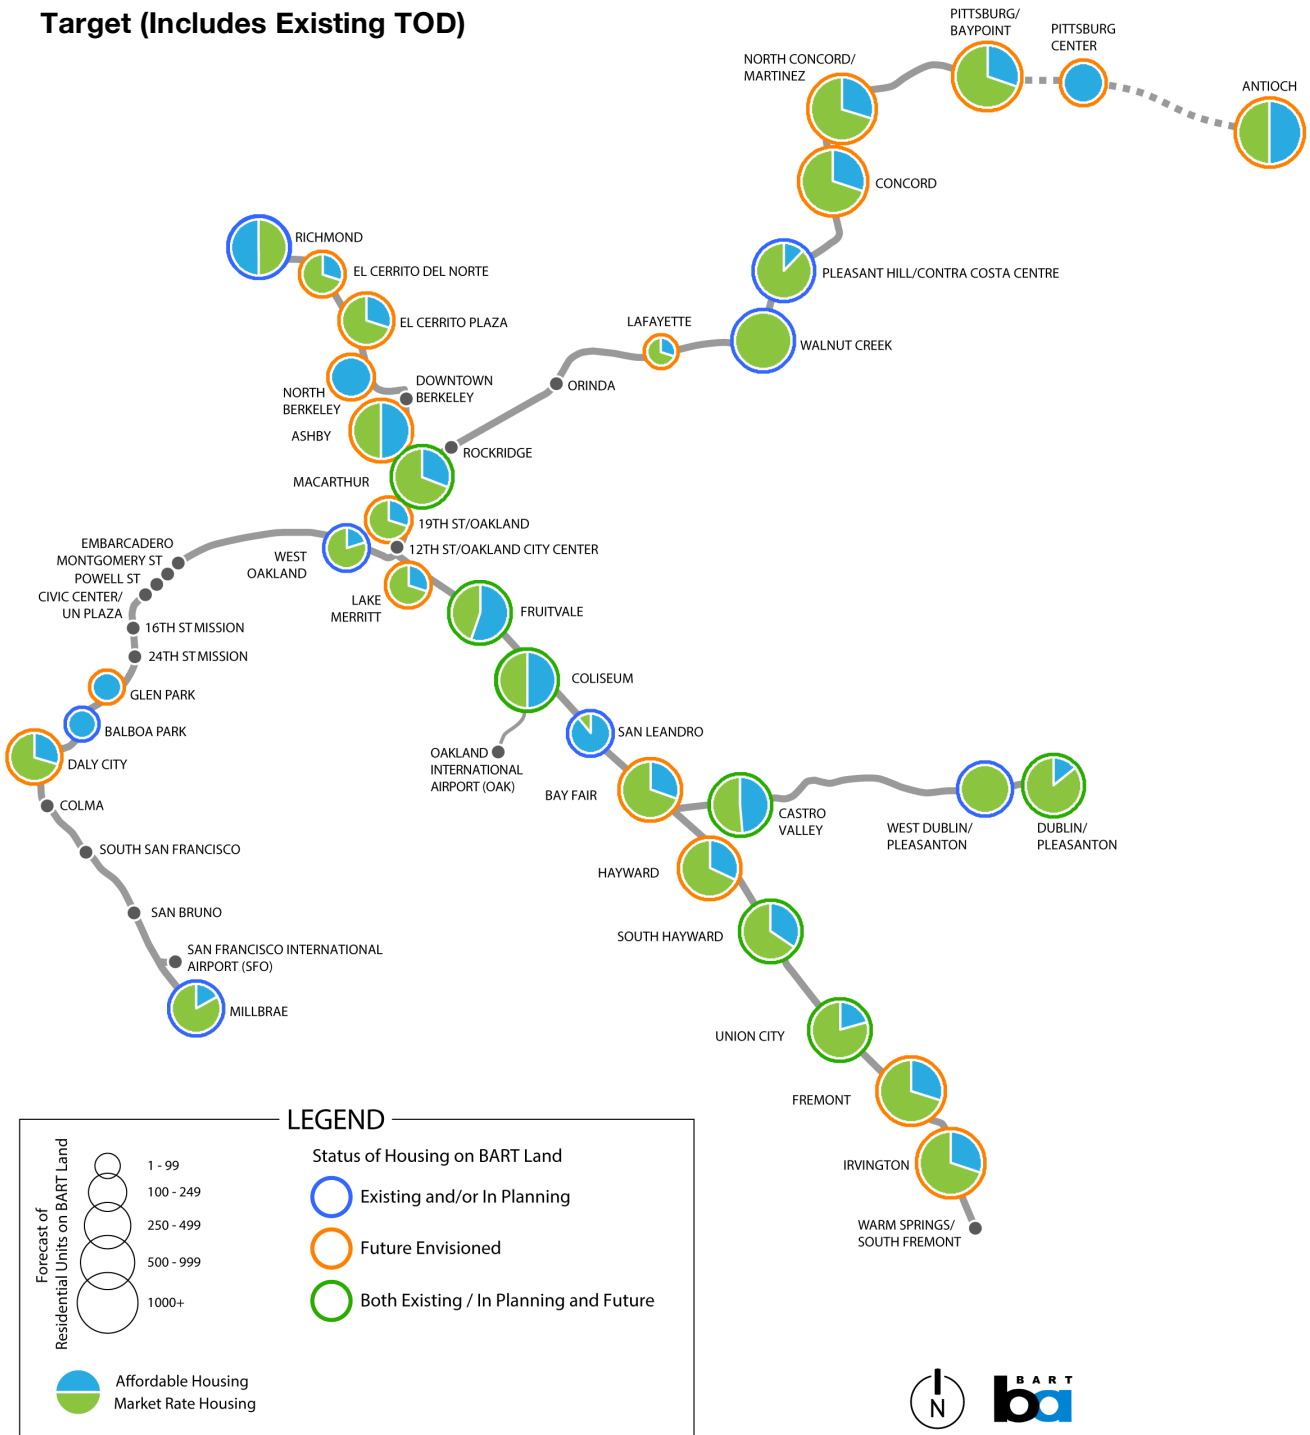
Target (Includes Existing TOD)

PITTSBURG/ BAYPOINT
PITTSBURG CENTER
ANTIOCH
NORTH CONCORD/ MARTINEZ
CONCORD
PLEASANT HILL/CONTRA COSTA CENTRE
WALNUT CREEK
LAFAYETTE
ORINDA
RICHMOND
EL CERRITO DEL NORTE
EL CERRITO PLAZA
NORTH BERKELEY
DOWNTOWN BERKELEY
ASHBY
ROCKRIDGE
MACARTHUR
19TH ST/OAKLAND
12TH ST/OAKLAND CITY CENTER
EMBARCADERO
MONTGOMERY ST
POWELL ST
CIVIC CENTER/ UN PLAZA
WEST OAKLAND
LAKE MERRITT
16TH ST MISSION
24TH ST MISSION
FRUITVALE
COLISEUM
GLEN PARK
BALBOA PARK
DALY CITY
SAN LEANDRO
OAKLAND INTERNATIONAL AIRPORT (OAK)
BAY FAIR
CASTRO VALLEY
WEST DUBLIN/ PLEASANTON
DUBLIN/ PLEASANTON
COLMA
SOUTH SAN FRANCISCO
HAYWARD
SOUTH HAYWARD
SAN BRUNO
SAN FRANCISCO INTERNATIONAL AIRPORT (SFO)
MILLBRAE
UNION CITY
FREMONT
IRVINGTON
WARM SPRINGS/ SOUTH FREMONT

LEGEND
Forecast of Residential Units on BART Land
1 - 99
100 - 249
250 - 499
500 - 999
1000+
Status of Housing on BART Land
Existing and/or In Planning
Future Envisioned
Both Existing / In Planning and Future
Affordable Housing
Market Rate Housing
N
BART